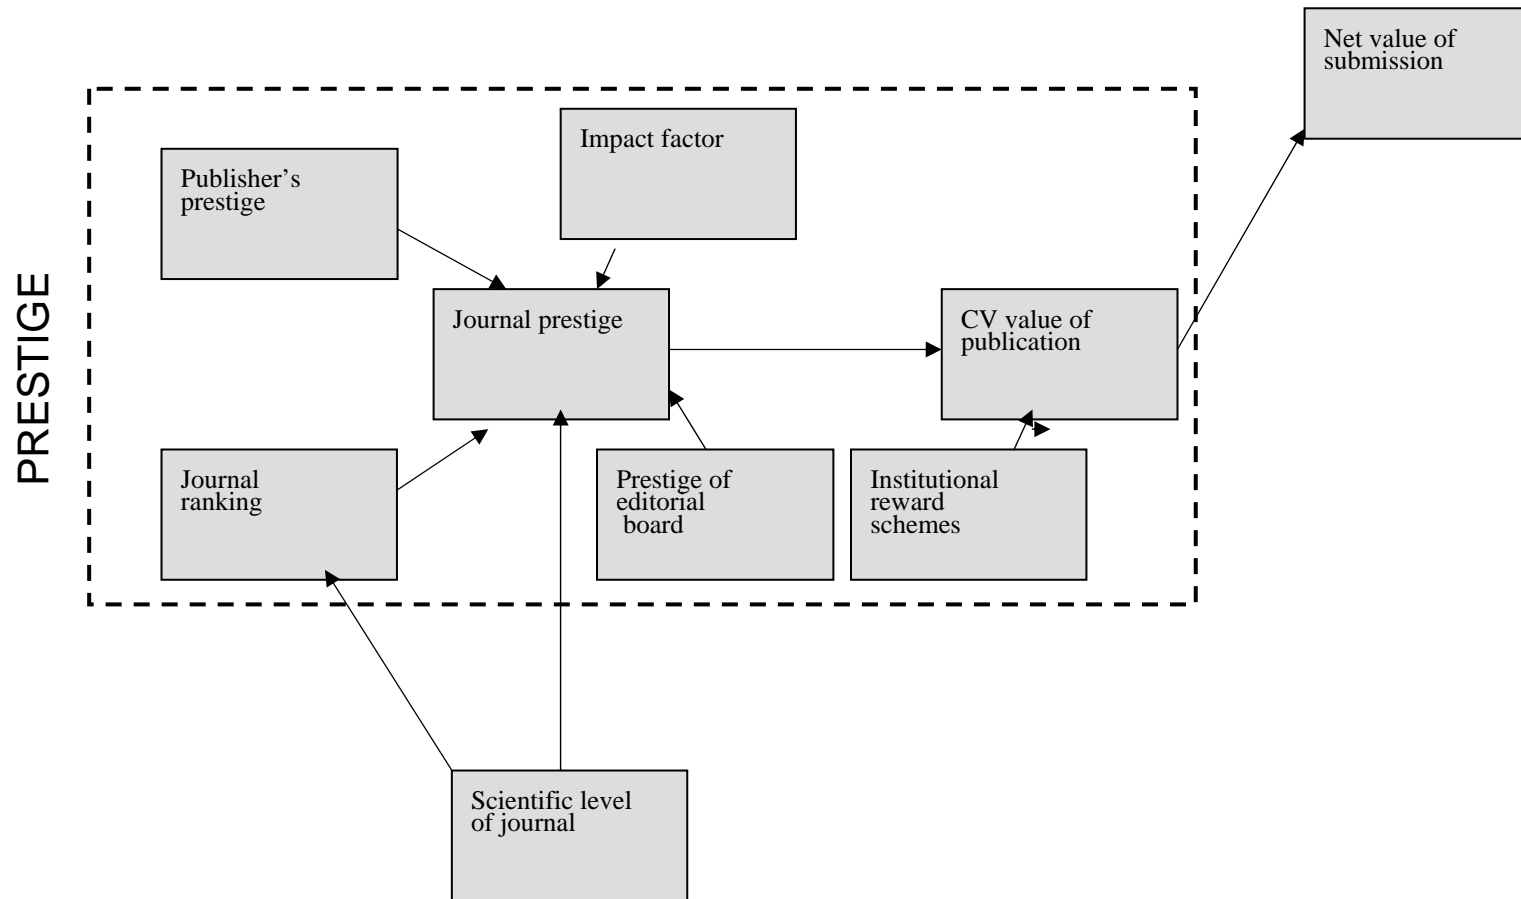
Net value of submission

PRESTIGE

Impact factor

Publisher's prestige

Journal prestige

CV value of publication

Journal ranking

Prestige of editorial board

Institutional reward schemes

Scientific level of journal